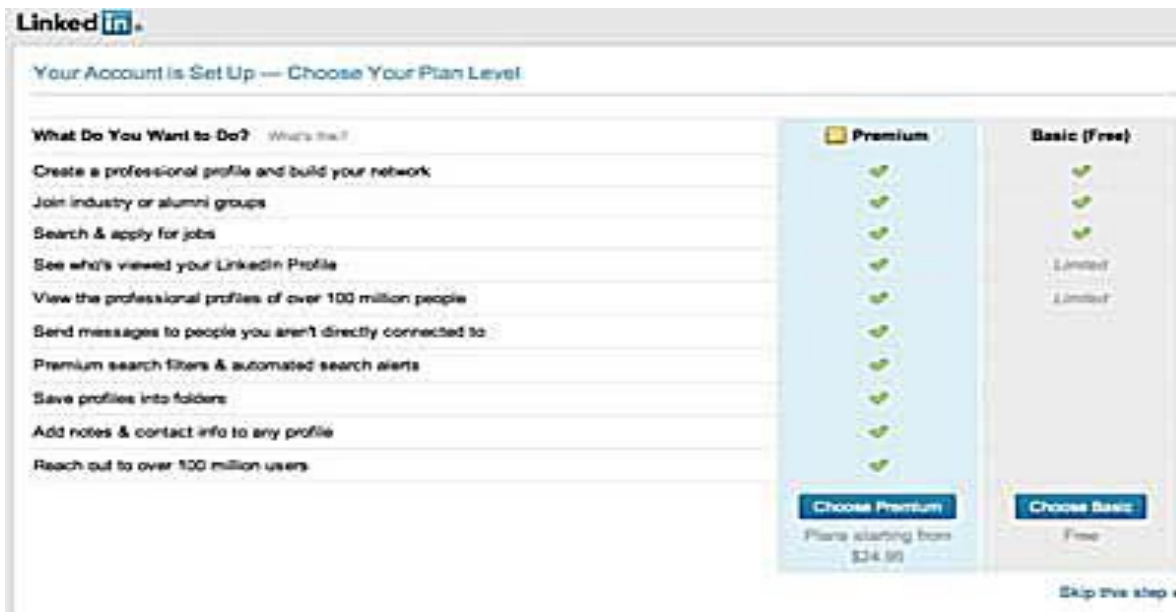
Linked in.

Your Account is Set Up — Choose Your Plan Level

| What Do You Want to Do? What's this? | Premium | Basic (Free) |
|---|---|---|
| Create a professional profile and build your network | ✔ | ✔ |
| Join industry or alumni groups | ✔ | ✔ |
| Search & apply for jobs | ✔ | ✔ |
| See who's viewed your LinkedIn Profile | ✔ | Limited |
| View the professional profiles of over 100 million people | ✔ | Limited |
| Send messages to people you aren't directly connected to | ✔ | |
| Premium search filters & automated search alerts | ✔ | |
| Save profiles into folders | ✔ | |
| Add notes & contact info to any profile | ✔ | |
| Reach out to over 100 million users | ✔ | |
| | Choose Premium | Choose Basic |
| | Plans starting from $24.95 | Free |

Skip this step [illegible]